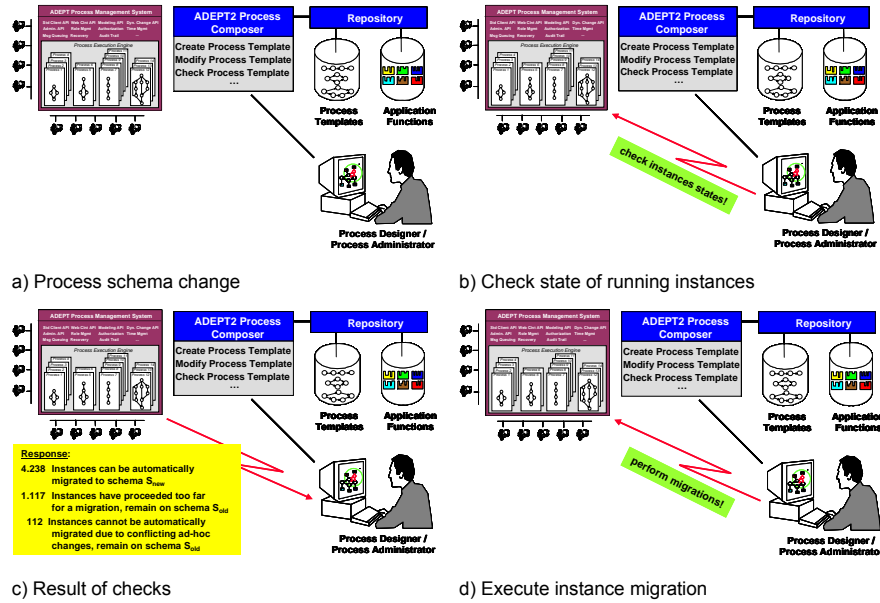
ADEPT Process Management System
Std Client API Web Clnt API Modeling API Dyn. Change API
Admin. API Role Mgmt Authorization Time Mgmt
Msg Queuing Recovery Audit Trail ...
Process Execution Engine

ADEPT2 Process Composer
Create Process Template
Modify Process Template
Check Process Template
...

Repository
Process Templates
Application Functions

Process Designer / Process Administrator

a) Process schema change

ADEPT Process Management System
Std Client API Web Clnt API Modeling API Dyn. Change API
Admin. API Role Mgmt Authorization Time Mgmt
Msg Queuing Recovery Audit Trail ...
Process Execution Engine

ADEPT2 Process Composer
Create Process Template
Modify Process Template
Check Process Template
...

Repository
Process Templates
Application Functions

check instances states!

Process Designer / Process Administrator

b) Check state of running instances

ADEPT Process Management System
Std Client API Web Clnt API Modeling API Dyn. Change API
Admin. API Role Mgmt Authorization Time Mgmt
Msg Queuing Recovery Audit Trail ...
Process Execution Engine

ADEPT2 Process Composer
Create Process Template
Modify Process Template
Check Process Template
...

Repository
Process Templates
Application Functions

Response:
4.238 Instances can be automatically migrated to schema $S_{new}$
1.117 Instances have proceeded too far for a migration, remain on schema $S_{old}$
112 Instances cannot be automatically migrated due to conflicting ad-hoc changes, remain on schema $S_{old}$

Process Designer / Process Administrator

c) Result of checks

ADEPT Process Management System
Std Client API Web Clnt API Modeling API Dyn. Change API
Admin. API Role Mgmt Authorization Time Mgmt
Msg Queuing Recovery Audit Trail ...
Process Execution Engine

ADEPT2 Process Composer
Create Process Template
Modify Process Template
Check Process Template
...

Repository
Process Templates
Application Functions

perform migrations!

Process Designer / Process Administrator

d) Execute instance migration